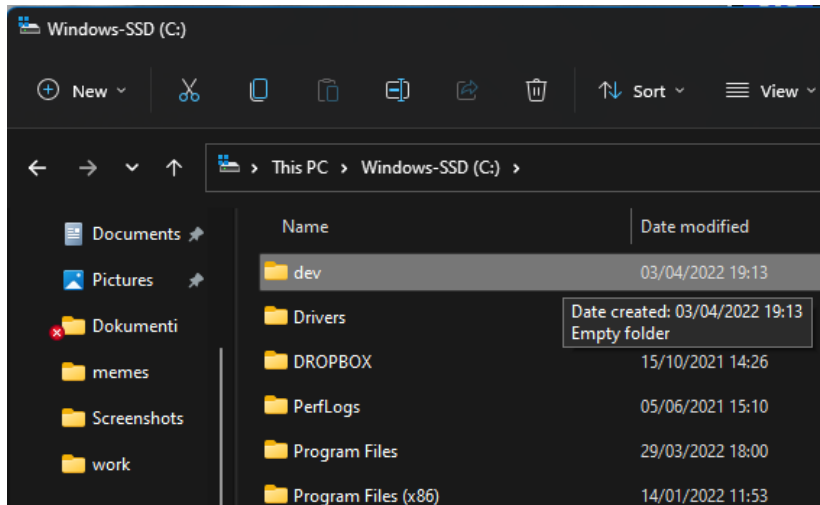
Windows-SSD (C:)

New Sort View

This PC > Windows-SSD (C:) >

Documents
Pictures
Dokumenti
memes
Screenshots
work

| Name | Date modified |
|---|---|
| dev | 03/04/2022 19:13 |
| Drivers | |
| DROPBOX | 15/10/2021 14:26 |
| PerfLogs | 05/06/2021 15:10 |
| Program Files | 29/03/2022 18:00 |
| Program Files (x86) | 14/01/2022 11:53 |

Date created: 03/04/2022 19:13
Empty folder